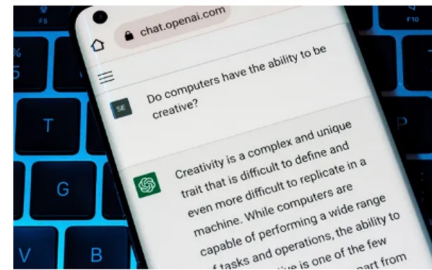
F5

F10

chat.openai.com

SE

Do computers have the ability to be creative?

Creativity is a complex and unique trait that is difficult to define and even more difficult to replicate in a machine. While computers are capable of performing a wide range of tasks and operations, the ability to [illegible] is one of the few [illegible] part from

T

G

B